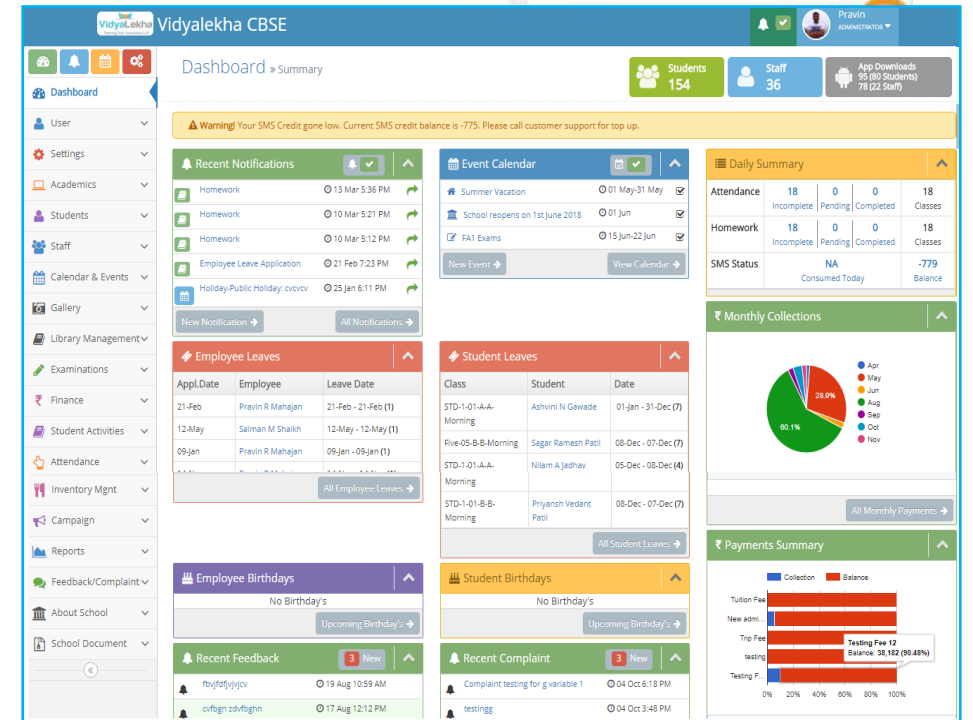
VidyaLekha Vidyalekha CBSE

Pravin
ADMINISTRATOR

Dashboard
User
Settings
Academics
Students
Staff
Calendar & Events
Gallery
Library Management
Examinations
Finance
Student Activities
Attendance
Inventory Mgnt
Campaign
Reports
Feedback/Complaint
About School
School Document

Dashboard » Summary

Students 154
Staff 36
App Downloads 95 (80 Students) 78 (22 Staff)

Warning! Your SMS Credit gone low. Current SMS credit balance is -775. Please call customer support for top up.

Recent Notifications

| | | |
|---|---|---|
| Homework | 13 Mar 5:36 PM | |
| Homework | 10 Mar 5:21 PM | |
| Homework | 10 Mar 5:12 PM | |
| Employee Leave Application | 21 Feb 7:23 PM | |
| Holiday-Public Holiday: cvcvcv | 25 Jan 6:11 PM | |

New Notification
All Notifications

Event Calendar

| | |
|---|---|
| Summer Vacation | 01 May-31 May |
| School reopens on 1st June 2018 | 01 Jun |
| FA1 Exams | 15 Jun-22 Jun |

New Event
View Calendar

Daily Summary

| | | | | |
|---|---|---|---|---|
| Attendance | 18 Incomplete | 0 Pending | 0 Completed | 18 Classes |
| Homework | 18 Incomplete | 0 Pending | 0 Completed | 18 Classes |
| SMS Status | NA Consumed Today | | | -779 Balance |

Monthly Collections

Apr
May
Jun
Aug
Sep
Oct
Nov

28.9%
60.1%

All Monthly Payments

Employee Leaves

| Appl.Date | Employee | Leave Date |
|---|---|---|
| 21-Feb | Pravin R Mahajan | 21-Feb - 21-Feb (1) |
| 12-May | Salman M Shaikh | 12-May - 12-May (1) |
| 09-Jan | Pravin R Mahajan | 09-Jan - 09-Jan (1) |

All Employee Leaves

Student Leaves

| Class | Student | Date |
|---|---|---|
| STD-1-01-A-A-Morning | Ashvini N Gawade | 01-Jan - 31-Dec (7) |
| Five-05-B-B-Morning | Sagar Ramesh Patil | 08-Dec - 07-Dec (7) |
| STD-1-01-A-A-Morning | Nilam A Jadhav | 05-Dec - 08-Dec (4) |
| STD-1-01-B-B-Morning | Priyansh Vedant Patil | 08-Dec - 07-Dec (7) |

All Student Leaves

Payments Summary

Collection
Balance

Tuition Fee
New admi...
Trip Fee
testing
Testing F...

Testing Fee 12
Balance: 38,182 (90.48%)

0% 20% 40% 60% 80% 100%

Employee Birthdays
No Birthday's
Upcoming Birthday's

Student Birthdays
No Birthday's
Upcoming Birthday's

Recent Feedback 3 New
fbvjfdfjvjvjcv 19 Aug 10:59 AM
cvfbgn zdvfbghn 17 Aug 12:12 PM

Recent Complaint 3 New
Complaint testing for g variable 1 04 Oct 6:18 PM
testingg 04 Oct 3:48 PM